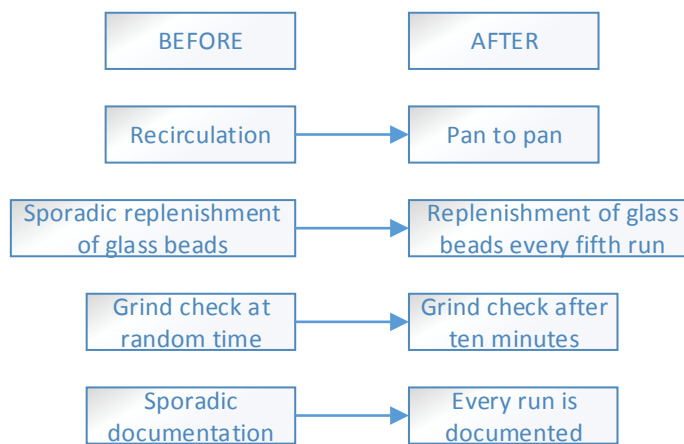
BEFORE

AFTER

Recirculation

Pan to pan

Sporadic replenishment of glass beads

Replenishment of glass beads every fifth run

Grind check at random time

Grind check after ten minutes

Sporadic documentation

Every run is documented